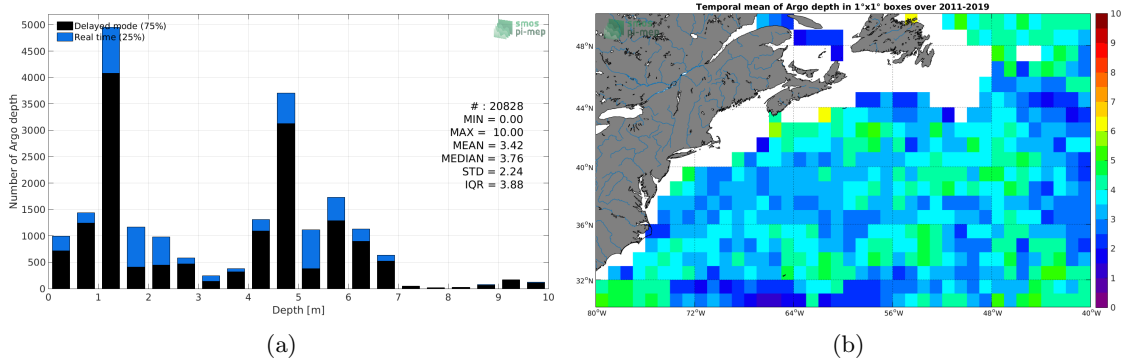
Delayed mode (75%)
Real time (25%)

smos pi-mep

# : 20828
MIN = 0.00
MAX = 10.00
MEAN = 3.42
MEDIAN = 3.76
STD = 2.24
IQR = 3.88

Number of Argo depth
5000
4500
4000
3500
3000
2500
2000
1500
1000
500
0
0 1 2 3 4 5 6 7 8 9 10
Depth [m]

(a)

Temporal mean of Argo depth in 1°x1° boxes over 2011-2019

48°N
44°N
40°N
36°N
32°N
80°W 72°W 64°W 56°W 48°W 40°W

10
9
8
7
6
5
4
3
2
1
0

(b)